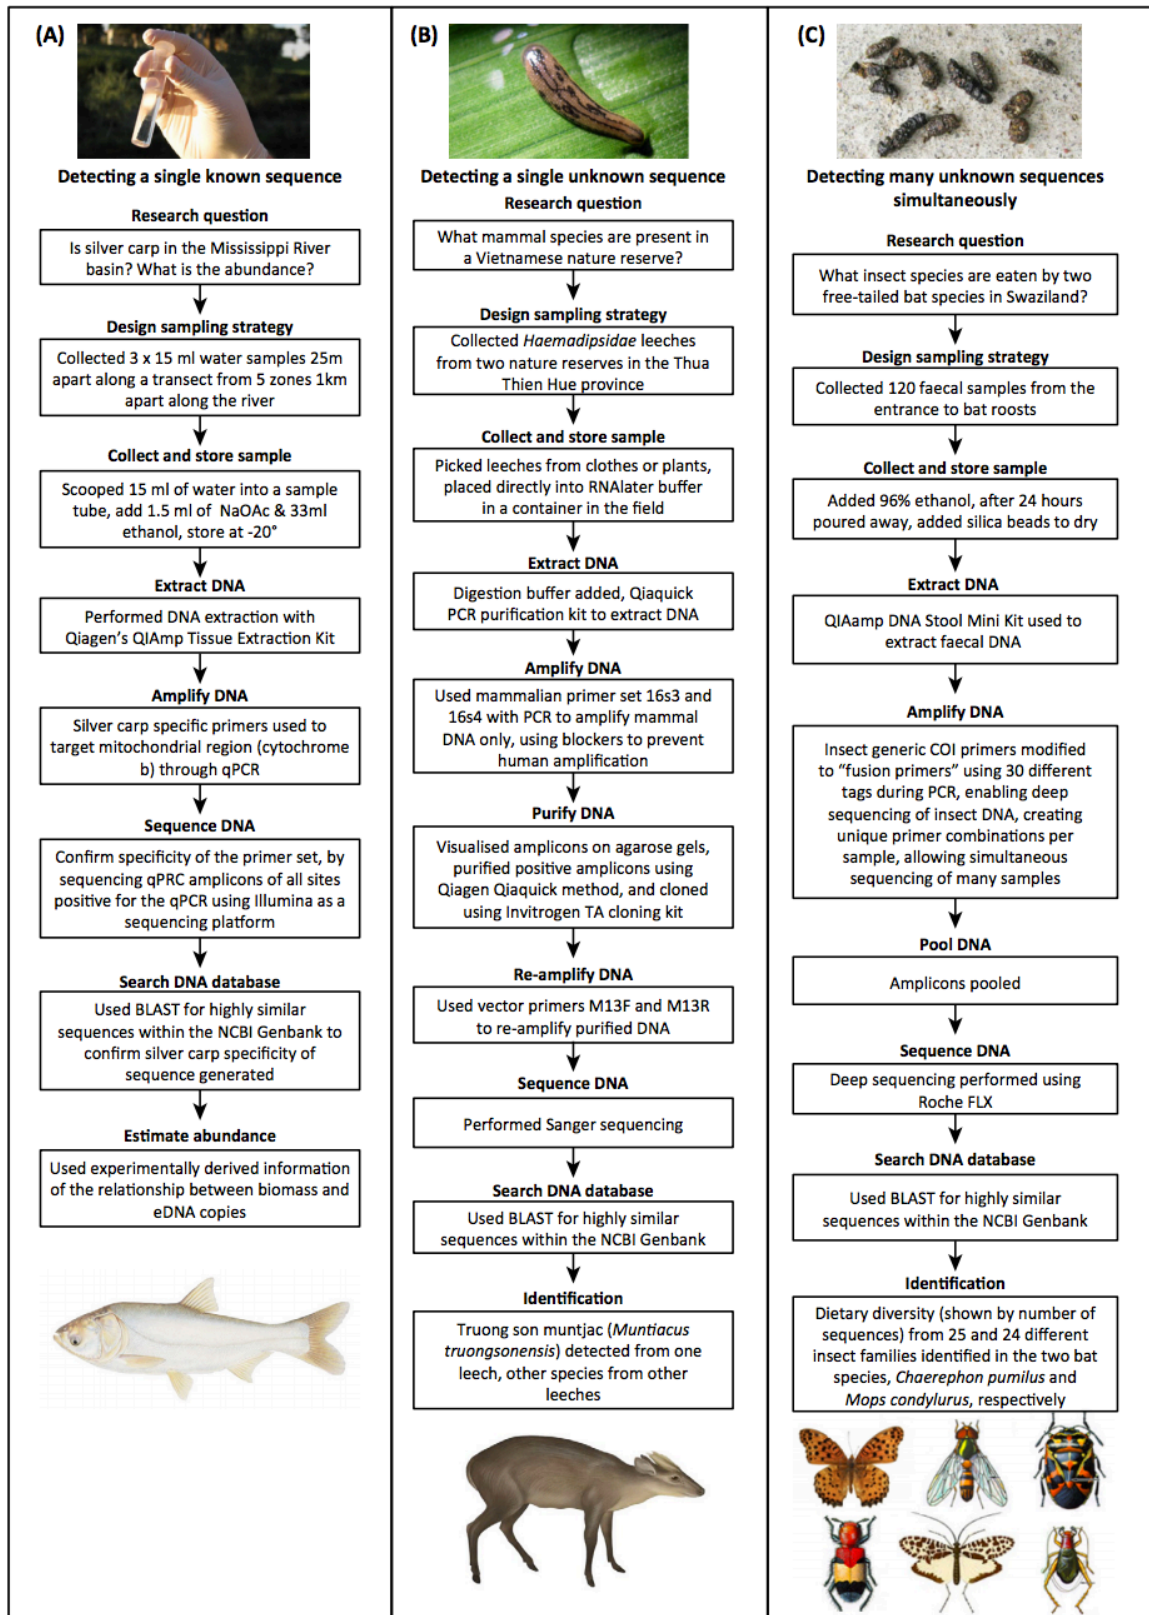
(A)

Detecting a single known sequence

Research question

Is silver carp in the Mississippi River basin? What is the abundance?

Design sampling strategy

Collected 3 x 15 ml water samples 25m apart along a transect from 5 zones 1km apart along the river

Collect and store sample

Scooped 15 ml of water into a sample tube, add 1.5 ml of NaOAc & 33ml ethanol, store at -20°

Extract DNA

Performed DNA extraction with Qiagen's QIAmp Tissue Extraction Kit

Amplify DNA

Silver carp specific primers used to target mitochondrial region (cytochrome b) through qPCR

Sequence DNA

Confirm specificity of the primer set, by sequencing qPRC amplicons of all sites positive for the qPCR using Illumina as a sequencing platform

Search DNA database

Used BLAST for highly similar sequences within the NCBI Genbank to confirm silver carp specificity of sequence generated

Estimate abundance

Used experimentally derived information of the relationship between biomass and eDNA copies

(B)

Detecting a single unknown sequence

Research question

What mammal species are present in a Vietnamese nature reserve?

Design sampling strategy

Collected *Haemadipsidae* leeches from two nature reserves in the Thua Thien Hue province

Collect and store sample

Picked leeches from clothes or plants, placed directly into RNAlater buffer in a container in the field

Extract DNA

Digestion buffer added, Qiaquick PCR purification kit to extract DNA

Amplify DNA

Used mammalian primer set 16s3 and 16s4 with PCR to amplify mammal DNA only, using blockers to prevent human amplification

Purify DNA

Visualised amplicons on agarose gels, purified positive amplicons using Qiagen Qiaquick method, and cloned using Invitrogen TA cloning kit

Re-amplify DNA

Used vector primers M13F and M13R to re-amplify purified DNA

Sequence DNA

Performed Sanger sequencing

Search DNA database

Used BLAST for highly similar sequences within the NCBI Genbank

Identification

Truong son muntjac (*Muntiacus truongsonensis*) detected from one leech, other species from other leeches

(C)

Detecting many unknown sequences simultaneously

Research question

What insect species are eaten by two free-tailed bat species in Swaziland?

Design sampling strategy

Collected 120 faecal samples from the entrance to bat roosts

Collect and store sample

Added 96% ethanol, after 24 hours poured away, added silica beads to dry

Extract DNA

QIAamp DNA Stool Mini Kit used to extract faecal DNA

Amplify DNA

Insect generic COI primers modified to "fusion primers" using 30 different tags during PCR, enabling deep sequencing of insect DNA, creating unique primer combinations per sample, allowing simultaneous sequencing of many samples

Pool DNA

Amplicons pooled

Sequence DNA

Deep sequencing performed using Roche FLX

Search DNA database

Used BLAST for highly similar sequences within the NCBI Genbank

Identification

Dietary diversity (shown by number of sequences) from 25 and 24 different insect families identified in the two bat species, *Chaerephon pumilus* and *Mops condylurus*, respectively